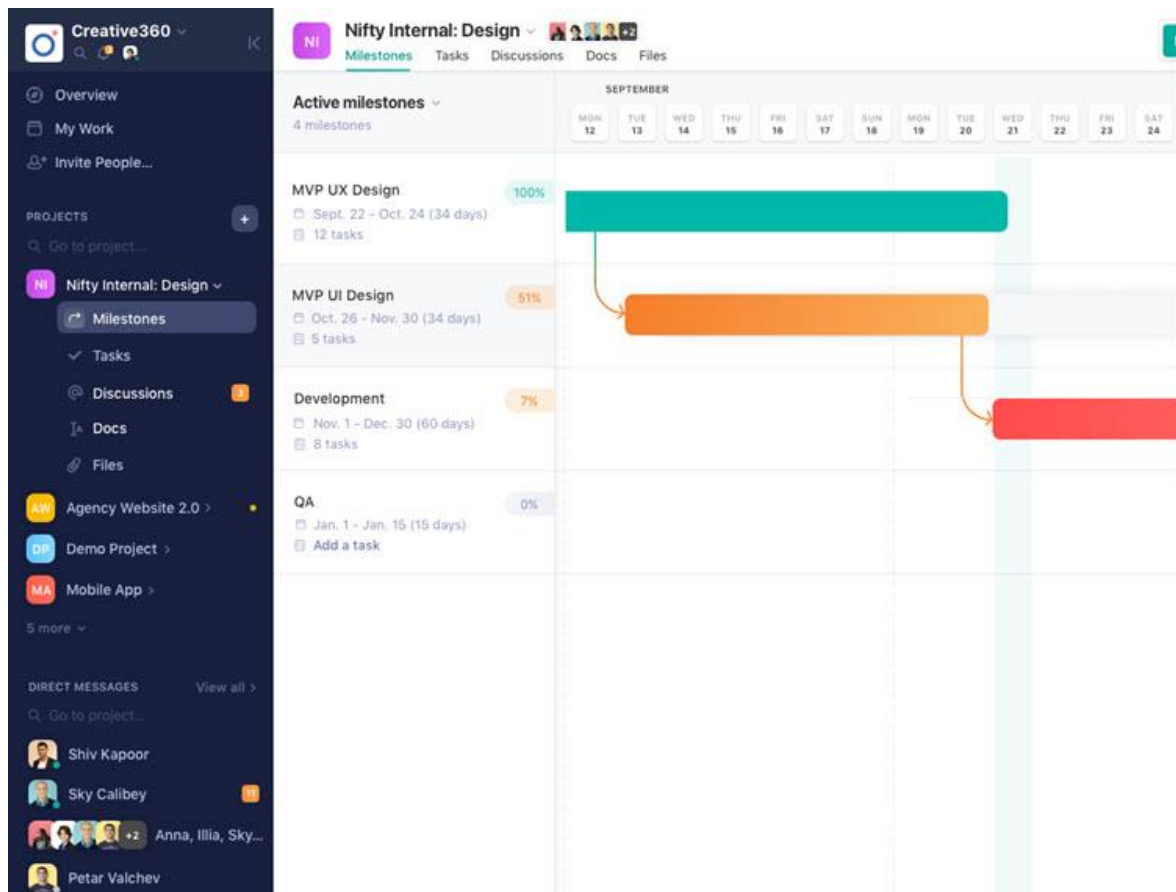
Creative360

Overview
My Work
Invite People...

PROJECTS
Go to project...

NI Nifty Internal: Design
Milestones
Tasks
Discussions 3
Docs
Files

AW Agency Website 2.0
DP Demo Project
MA Mobile App
5 more

DIRECT MESSAGES View all
Go to project...
Shiv Kapoor
Sky Calibey 11
+2 Anna, Illia, Sky...
Petar Valchev

NI Nifty Internal: Design +2
Milestones Tasks Discussions Docs Files

Active milestones
4 milestones

SEPTEMBER
| MON 12 | TUE 13 | WED 14 | THU 15 | FRI 16 | SAT 17 | SUN 18 | MON 19 | TUE 20 | WED 21 | THU 22 | FRI 23 | SAT 24 |
|---|---|---|---|---|---|---|---|---|---|---|---|---|

MVP UX Design 100%
Sept. 22 - Oct. 24 (34 days)
12 tasks

MVP UI Design 51%
Oct. 26 - Nov. 30 (34 days)
5 tasks

Development 7%
Nov. 1 - Dec. 30 (60 days)
8 tasks

QA 0%
Jan. 1 - Jan. 15 (15 days)
Add a task